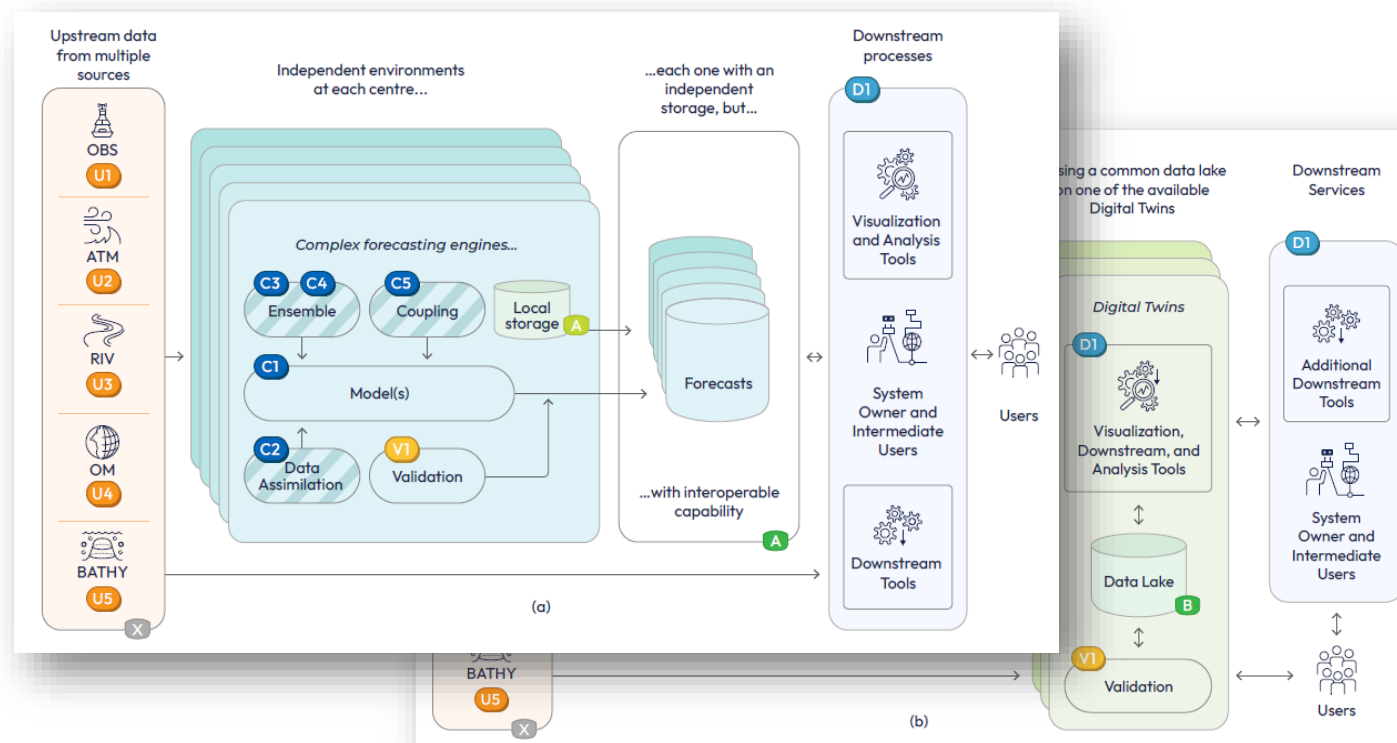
Upstream data from multiple sources

OBS
U1
ATM
U2
RIV
U3
OM
U4
BATHY
U5
X

Independent environments at each centre...

Complex forecasting engines...

C3 C4
Ensemble
C5
Coupling
Local storage
A
C1
Model(s)
C2
Data Assimilation
V1
Validation

...each one with an independent storage, but...

Forecasts

...with interoperable capability
A

(a)

Downstream processes

D1
Visualization and Analysis Tools
System Owner and Intermediate Users
Downstream Tools

Users

sing a common data lake on one of the available Digital Twins

Digital Twins
D1
Visualization, Downstream, and Analysis Tools
Data Lake
B
V1
Validation

Downstream Services
D1
Additional Downstream Tools
System Owner and Intermediate Users

Users

BATHY
U5
X

(b)